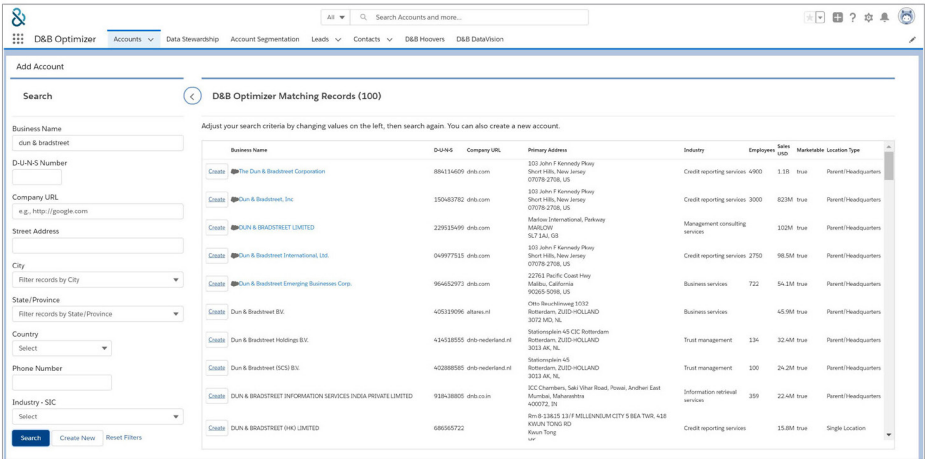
All ▾ Search Accounts and more...

D&B Optimizer Accounts ∨ Data Stewardship Account Segmentation Leads ∨ Contacts ∨ D&B Hoovers D&B DataVision

Add Account

Search

Business Name
dun & bradstreet

D-U-N-S Number

Company URL
e.g., http://google.com

Street Address

City
Filter records by City

State/Province
Filter records by State/Province

Country
Select

Phone Number

Industry - SIC
Select

Search Create New Reset Filters

D&B Optimizer Matching Records (100)

Adjust your search criteria by changing values on the left, then search again. You can also create a new account.

| | Business Name | D-U-N-S | Company URL | Primary Address | Industry | Employees | Sales USD | Marketable | Location Type |
|---|---|---|---|---|---|---|---|---|---|
| Create | The Dun & Bradstreet Corporation | 884114609 | dnb.com | 103 John F Kennedy Pkwy Short Hills, New Jersey 07078-2708, US | Credit reporting services | 4900 | 1.1B | true | Parent/Headquarters |
| Create | Dun & Bradstreet, Inc | 150483782 | dnb.com | 103 John F Kennedy Pkwy Short Hills, New Jersey 07078-2708, US | Credit reporting services | 3000 | 823M | true | Parent/Headquarters |
| Create | DUN & BRADSTREET LIMITED | 229515499 | dnb.com | Marlow International, Parkway MARLOW SL7 1AJ, GB | Management consulting services | | 102M | true | Parent/Headquarters |
| Create | Dun & Bradstreet International, Ltd. | 049977515 | dnb.com | 103 John F Kennedy Pkwy Short Hills, New Jersey 07078-2708, US | Credit reporting services | 2750 | 98.5M | true | Parent/Headquarters |
| Create | Dun & Bradstreet Emerging Businesses Corp. | 964652973 | dnb.com | 22761 Pacific Coast Hwy Malibu, California 90265-5098, US | Business services | 722 | 54.1M | true | Parent/Headquarters |
| Create | Dun & Bradstreet B.V. | 405319096 | altares.nl | Otto Reuchlinweg 1032 Rotterdam, ZUID-HOLLAND 3072 MD, NL | Business services | | 45.9M | true | Parent/Headquarters |
| Create | Dun & Bradstreet Holdings B.V. | 414518555 | dnb-nederland.nl | Stationsplein 45 C1C Rotterdam Rotterdam, ZUID-HOLLAND 3013 AK, NL | Trust management | 134 | 32.4M | true | Parent/Headquarters |
| Create | Dun & Bradstreet (SCS) B.V. | 402888585 | dnb-nederland.nl | Stationsplein 45 Rotterdam, ZUID-HOLLAND 3013 AK, NL | Trust management | 100 | 24.2M | true | Parent/Headquarters |
| Create | DUN & BRADSTREET INFORMATION SERVICES INDIA PRIVATE LIMITED | 918438805 | dnb.co.in | ICC Chambers, Saki Vihar Road, Powai, Andheri East Mumbai, Maharashtra 400072, IN | Information retrieval services | 359 | 22.4M | true | Parent/Headquarters |
| Create | DUN & BRADSTREET (HK) LIMITED | 686565722 | | Rm 8-13&15 13/F MILLENNIUM CITY 5 BEA TWR, 418 KWUN TONG RD Kwun Tong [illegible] | Credit reporting services | | 15.8M | true | Single Location |